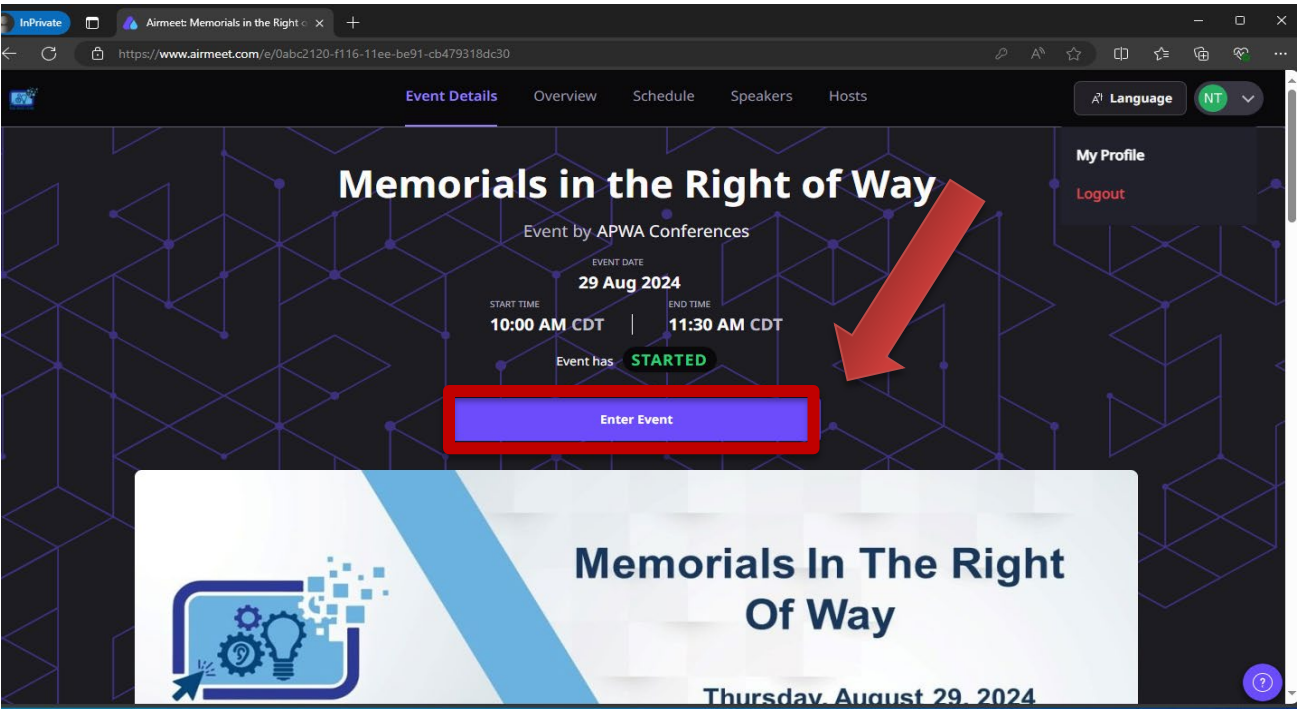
InPrivate

Airmeet: Memorials in the Right o

https://www.airmeet.com/e/0abc2120-f116-11ee-be91-cb479318dc30

Event Details Overview Schedule Speakers Hosts

Language NT

My Profile
Logout

Memorials in the Right of Way

Event by APWA Conferences

EVENT DATE
29 Aug 2024

START TIME
10:00 AM CDT

END TIME
11:30 AM CDT

Event has STARTED

Enter Event

Memorials In The Right Of Way

Thursday, August 29, 2024